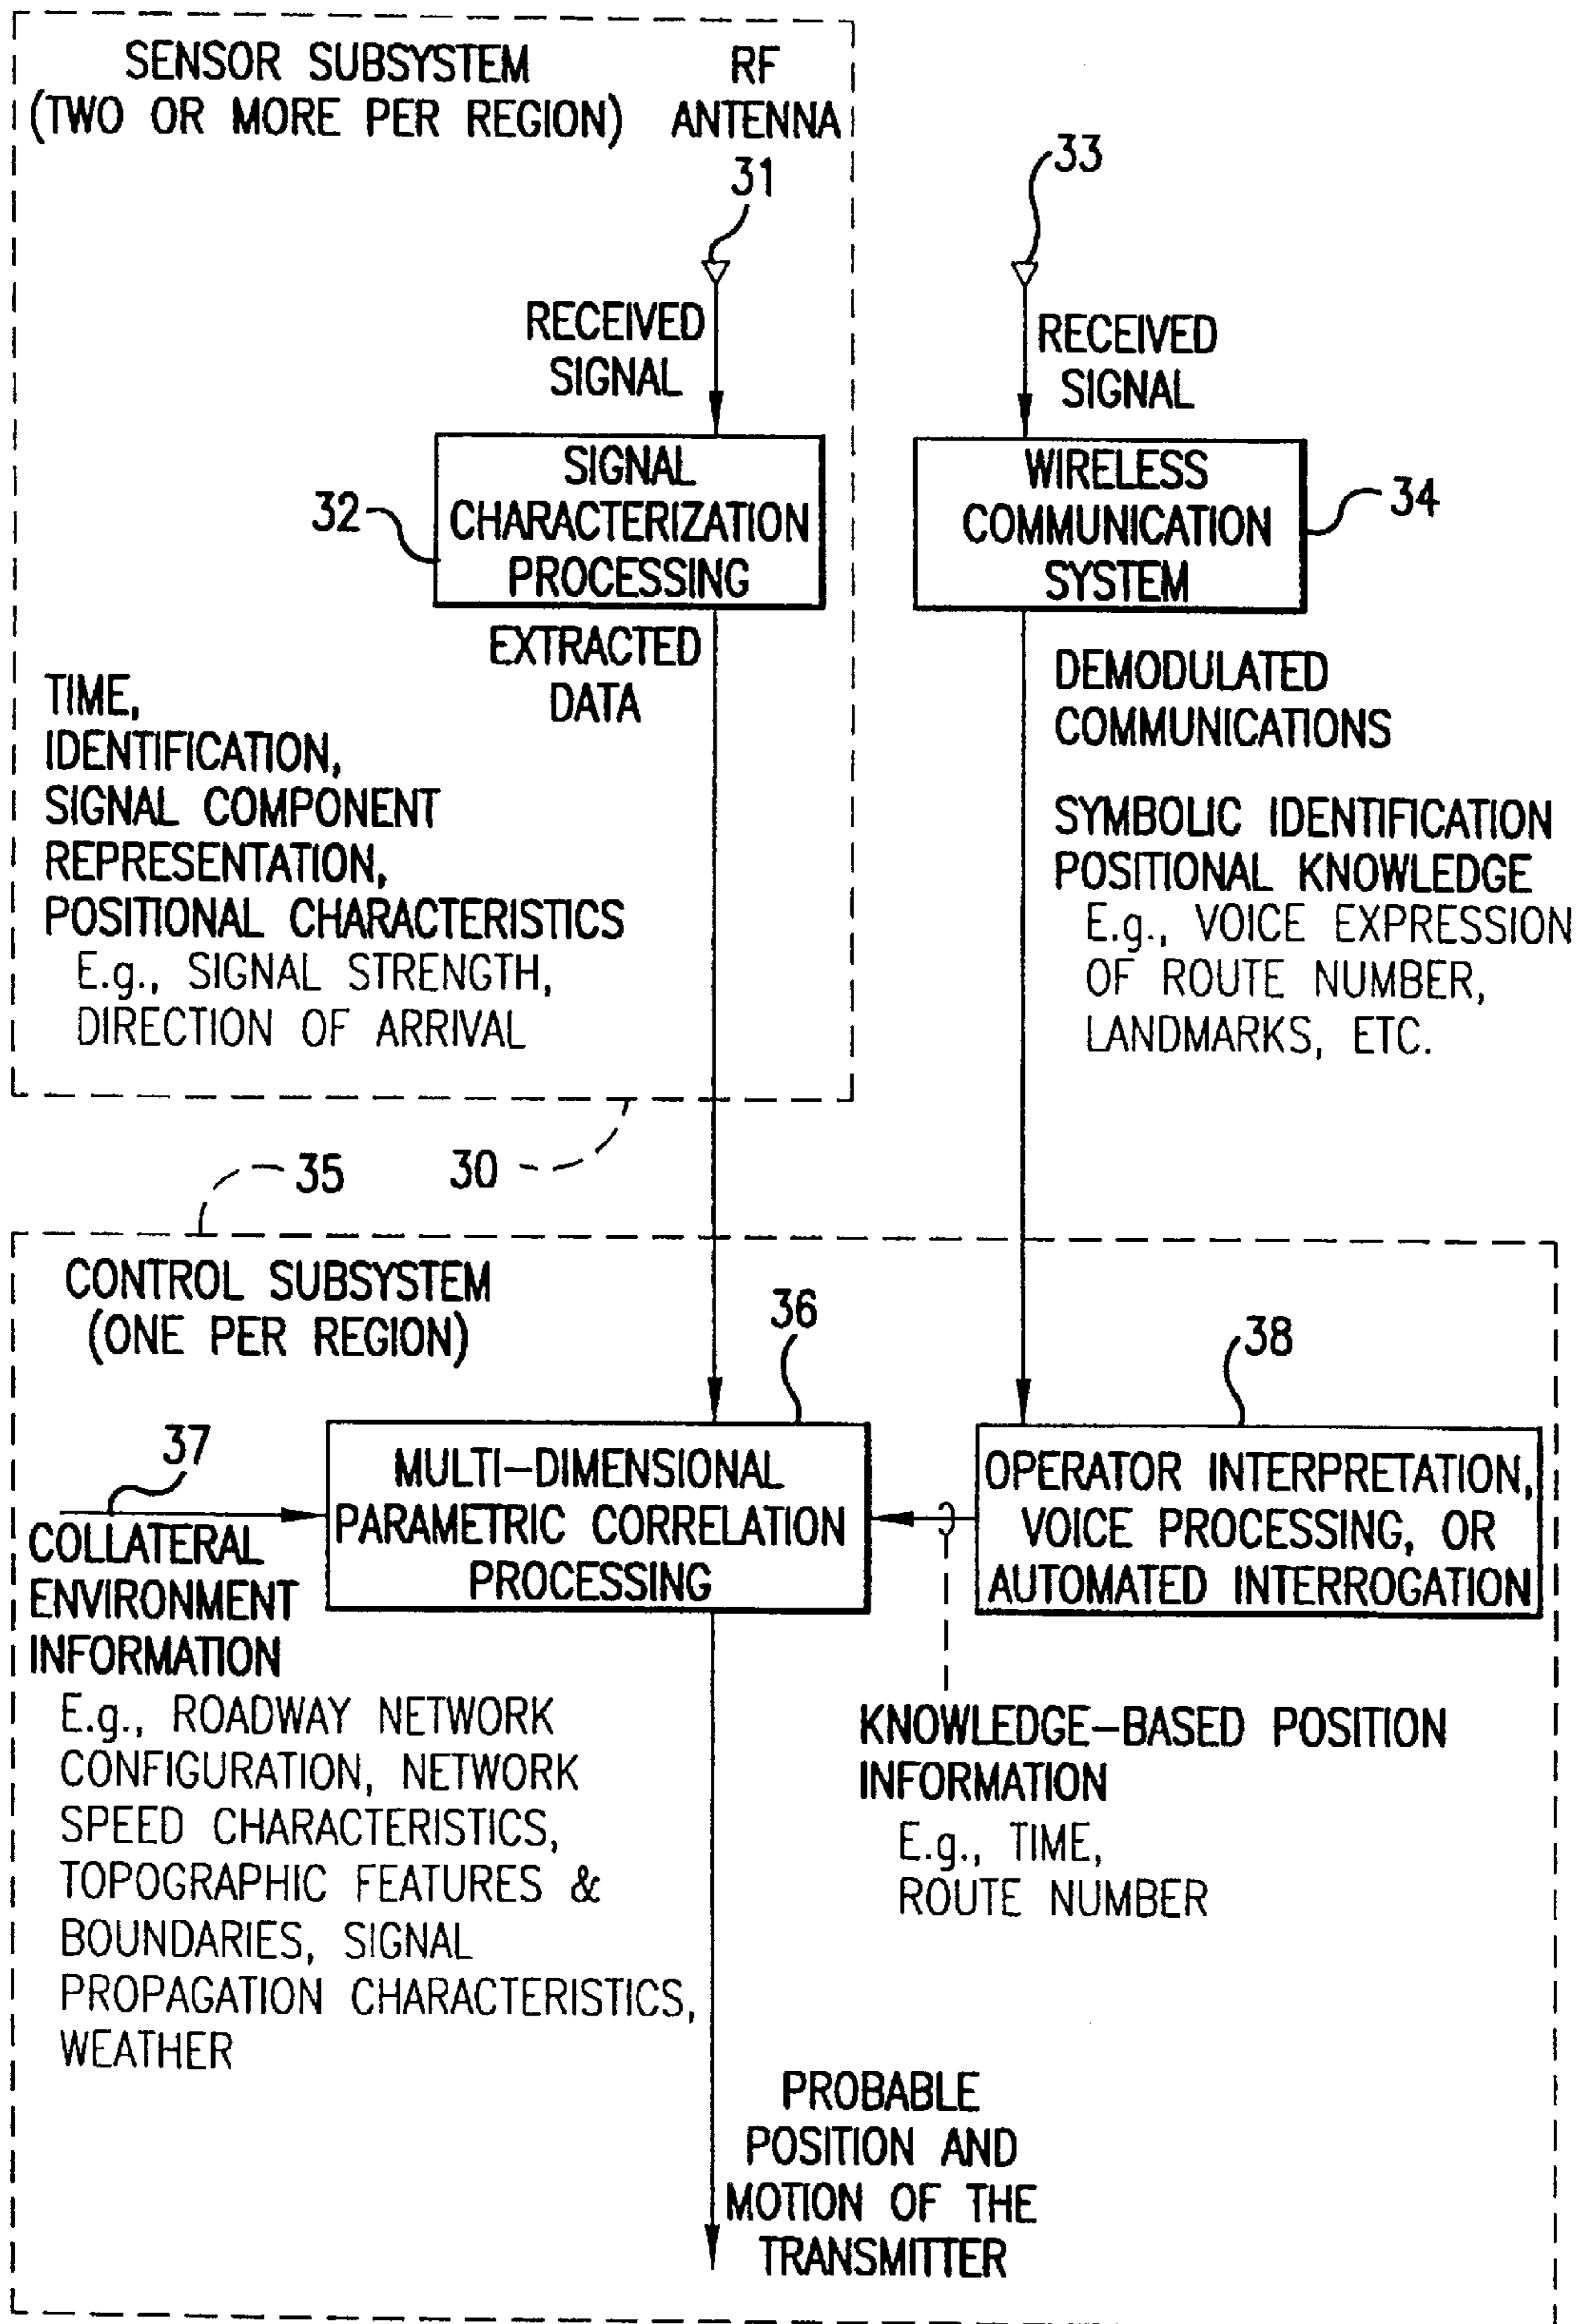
SENSOR SUBSYSTEM
(TWO OR MORE PER REGION)

RF
ANTENNA
31

RECEIVED
SIGNAL

32

SIGNAL
CHARACTERIZATION
PROCESSING

EXTRACTED
DATA

TIME,
IDENTIFICATION,
SIGNAL COMPONENT
REPRESENTATION,
POSITIONAL CHARACTERISTICS
E.g., SIGNAL STRENGTH,
DIRECTION OF ARRIVAL

33

RECEIVED
SIGNAL

WIRELESS
COMMUNICATION
SYSTEM

34

DEMODULATED
COMMUNICATIONS

SYMBOLIC IDENTIFICATION
POSITIONAL KNOWLEDGE
E.g., VOICE EXPRESSION
OF ROUTE NUMBER,
LANDMARKS, ETC.

35

30

CONTROL SUBSYSTEM
(ONE PER REGION)

36

38

37

MULTI-DIMENSIONAL
PARAMETRIC CORRELATION
PROCESSING

OPERATOR INTERPRETATION,
VOICE PROCESSING, OR
AUTOMATED INTERROGATION

COLLATERAL
ENVIRONMENT
INFORMATION
E.g., ROADWAY NETWORK
CONFIGURATION, NETWORK
SPEED CHARACTERISTICS,
TOPOGRAPHIC FEATURES &
BOUNDARIES, SIGNAL
PROPAGATION CHARACTERISTICS,
WEATHER

KNOWLEDGE-BASED POSITION
INFORMATION
E.g., TIME,
ROUTE NUMBER

PROBABLE
POSITION AND
MOTION OF THE
TRANSMITTER